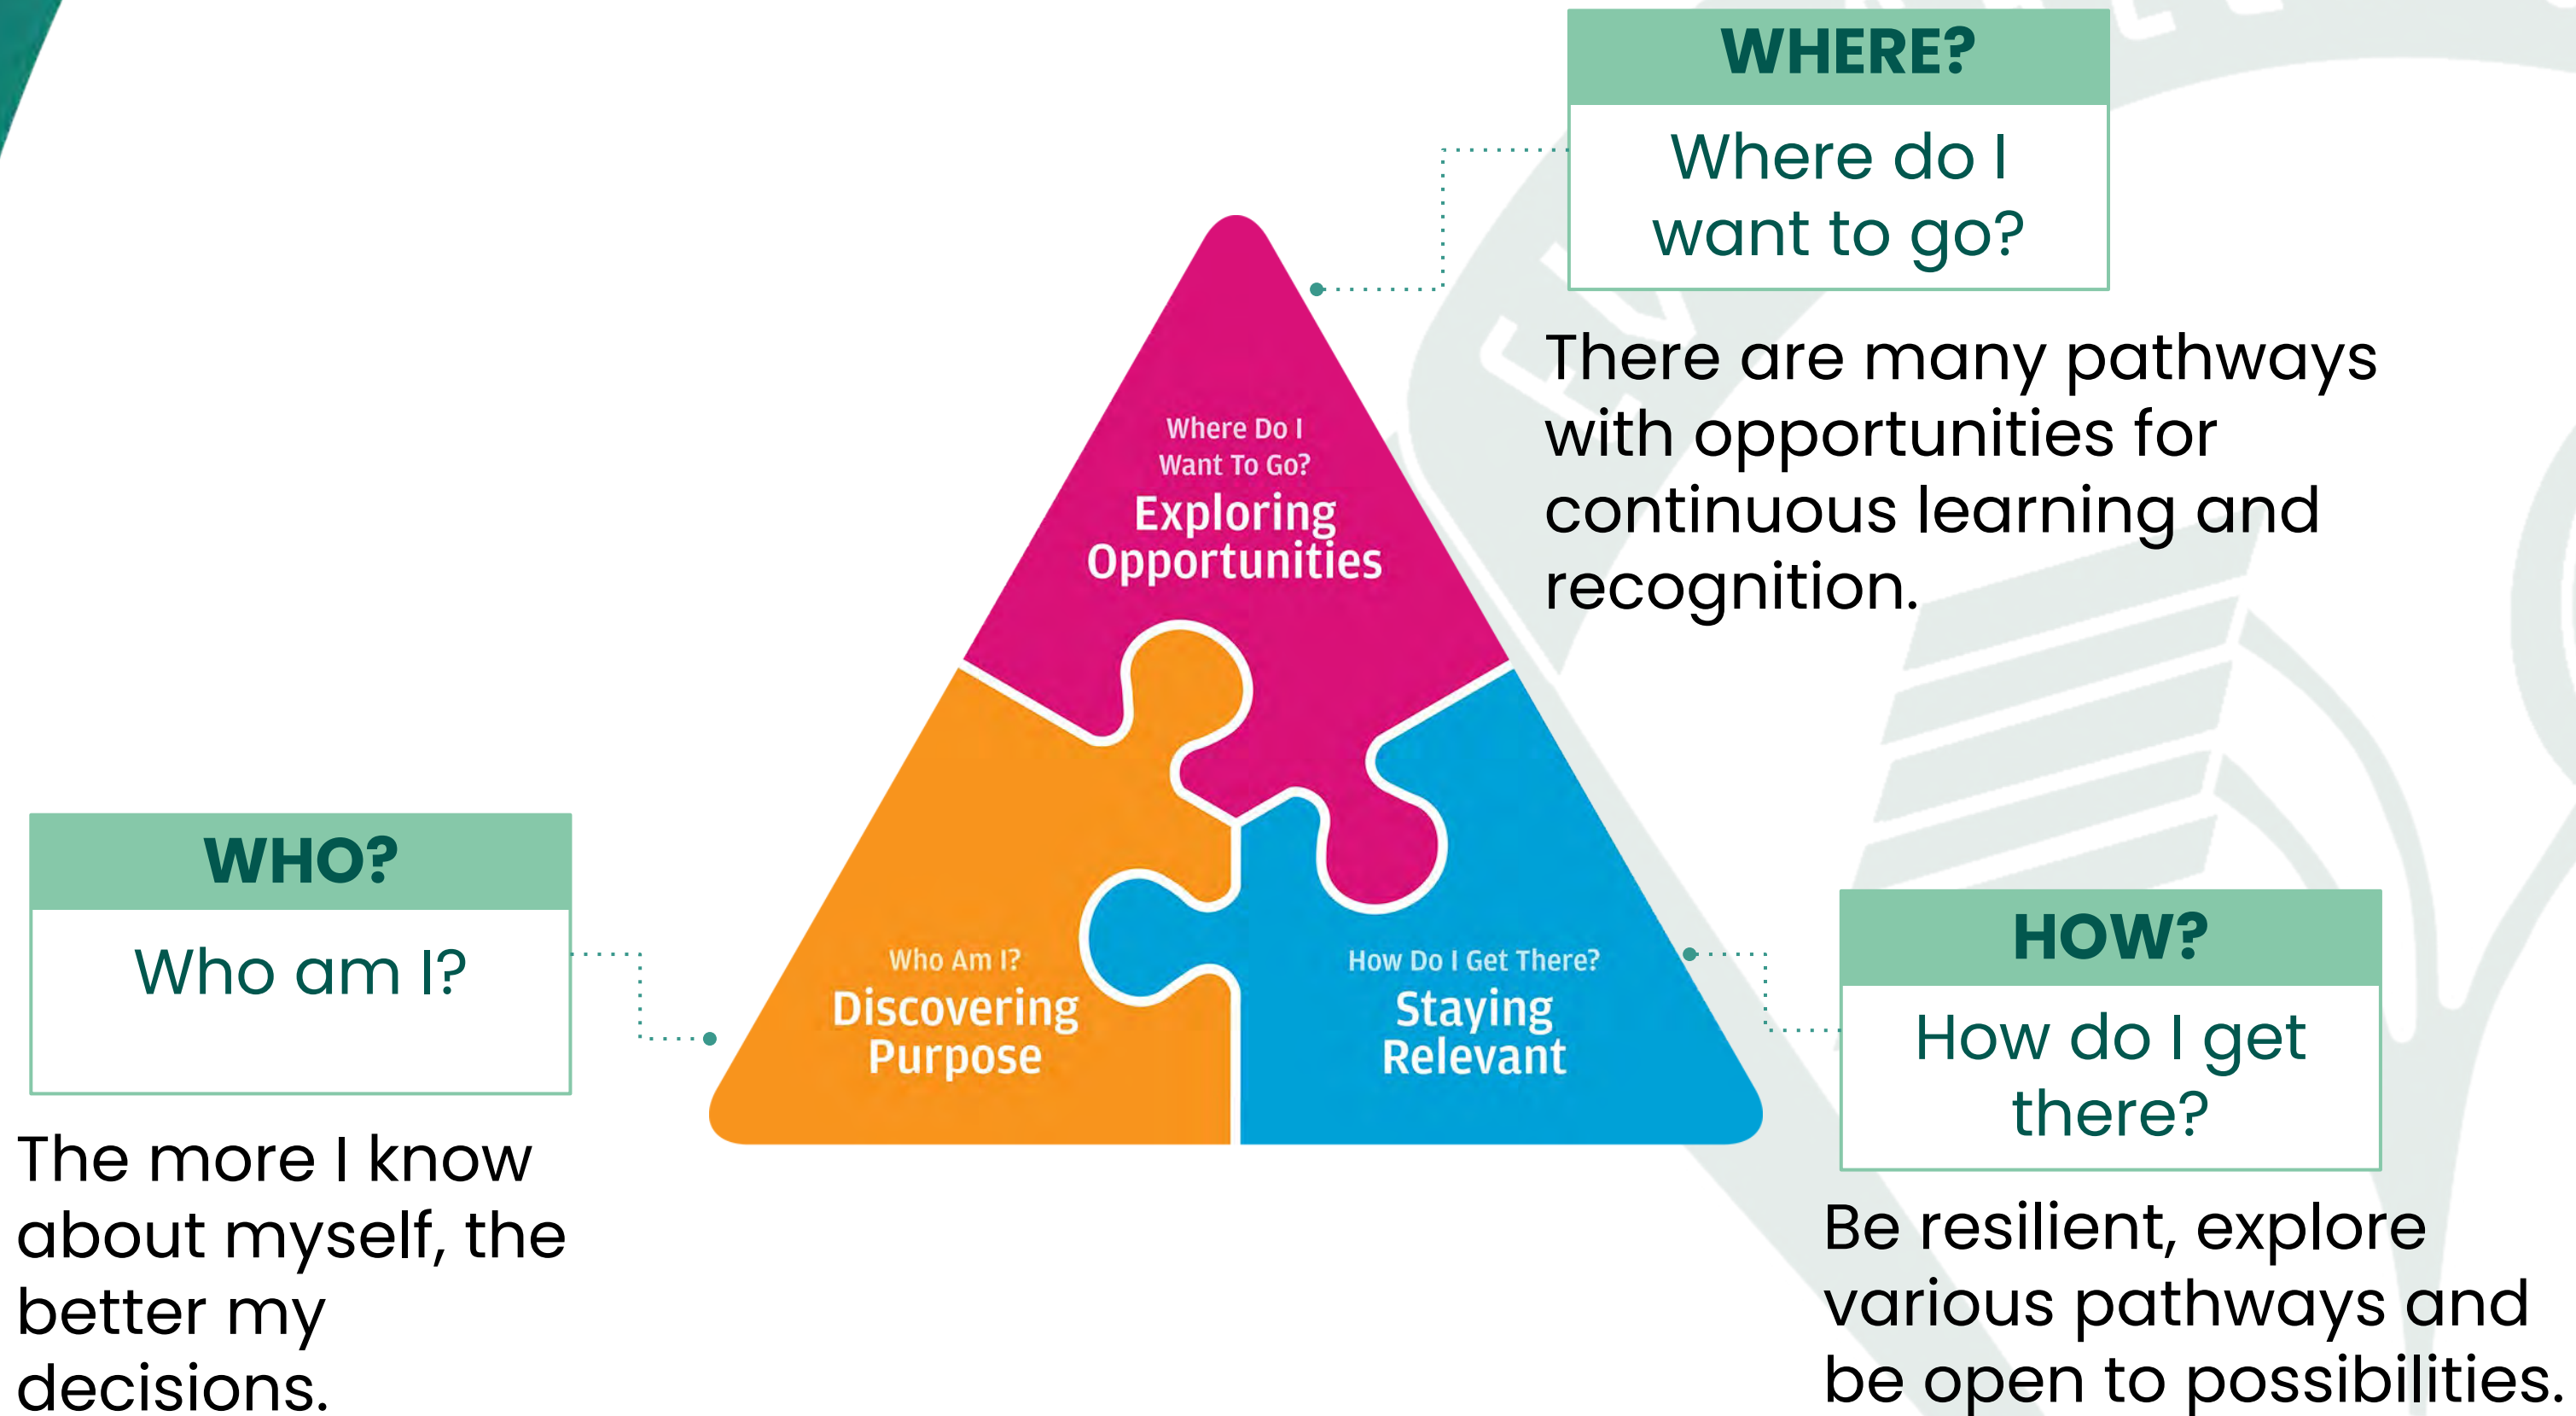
WHERE?

Where do I want to go?

There are many pathways with opportunities for continuous learning and recognition.

Where Do I Want To Go?
Exploring Opportunities

WHO?

Who am I?

The more I know about myself, the better my decisions.

Who Am I?
Discovering Purpose

How Do I Get There?
Staying Relevant

HOW?

How do I get there?

Be resilient, explore various pathways and be open to possibilities.